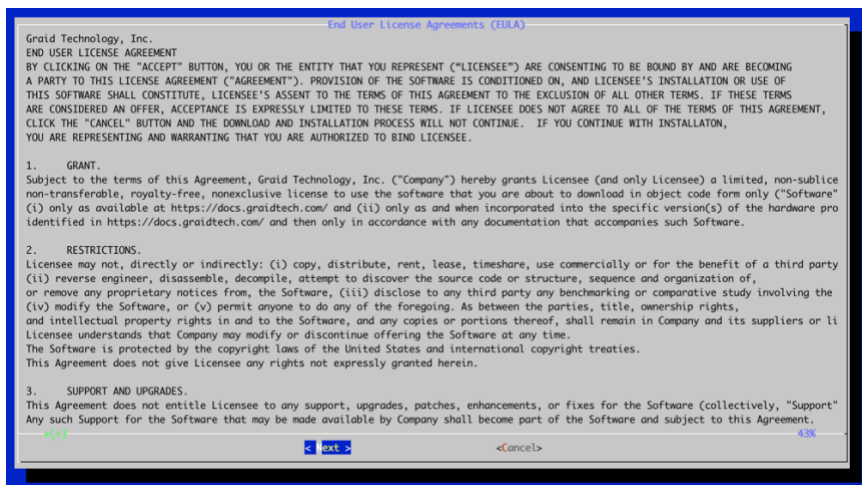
End User License Agreements (EULA)

Graid Technology, Inc.
END USER LICENSE AGREEMENT
BY CLICKING ON THE "ACCEPT" BUTTON, YOU OR THE ENTITY THAT YOU REPRESENT ("LICENSEE") ARE CONSENTING TO BE BOUND BY AND ARE BECOMING A PARTY TO THIS LICENSE AGREEMENT ("AGREEMENT"). PROVISION OF THE SOFTWARE IS CONDITIONED ON, AND LICENSEE'S INSTALLATION OR USE OF THIS SOFTWARE SHALL CONSTITUTE, LICENSEE'S ASSENT TO THE TERMS OF THIS AGREEMENT TO THE EXCLUSION OF ALL OTHER TERMS. IF THESE TERMS ARE CONSIDERED AN OFFER, ACCEPTANCE IS EXPRESSLY LIMITED TO THESE TERMS. IF LICENSEE DOES NOT AGREE TO ALL OF THE TERMS OF THIS AGREEMENT, CLICK THE "CANCEL" BUTTON AND THE DOWNLOAD AND INSTALLATION PROCESS WILL NOT CONTINUE. IF YOU CONTINUE WITH INSTALLATON, YOU ARE REPRESENTING AND WARRANTING THAT YOU ARE AUTHORIZED TO BIND LICENSEE.

1. GRANT.
Subject to the terms of this Agreement, Graid Technology, Inc. ("Company") hereby grants Licensee (and only Licensee) a limited, non-sublice non-transferable, royalty-free, nonexclusive license to use the software that you are about to download in object code form only ("Software" (i) only as available at https://docs.graidtech.com/ and (ii) only as and when incorporated into the specific version(s) of the hardware pro identified in https://docs.graidtech.com/ and then only in accordance with any documentation that accompanies such Software.

2. RESTRICTIONS.
Licensee may not, directly or indirectly: (i) copy, distribute, rent, lease, timeshare, use commercially or for the benefit of a third party (ii) reverse engineer, disassemble, decompile, attempt to discover the source code or structure, sequence and organization of, or remove any proprietary notices from, the Software, (iii) disclose to any third party any benchmarking or comparative study involving the (iv) modify the Software, or (v) permit anyone to do any of the foregoing. As between the parties, title, ownership rights, and intellectual property rights in and to the Software, and any copies or portions thereof, shall remain in Company and its suppliers or li Licensee understands that Company may modify or discontinue offering the Software at any time.
The Software is protected by the copyright laws of the United States and international copyright treaties.
This Agreement does not give Licensee any rights not expressly granted herein.

3. SUPPORT AND UPGRADES.
This Agreement does not entitle Licensee to any support, upgrades, patches, enhancements, or fixes for the Software (collectively, "Support" Any such Support for the Software that may be made available by Company shall become part of the Software and subject to this Agreement.

+(+) 43%

< ext > <Cancel>